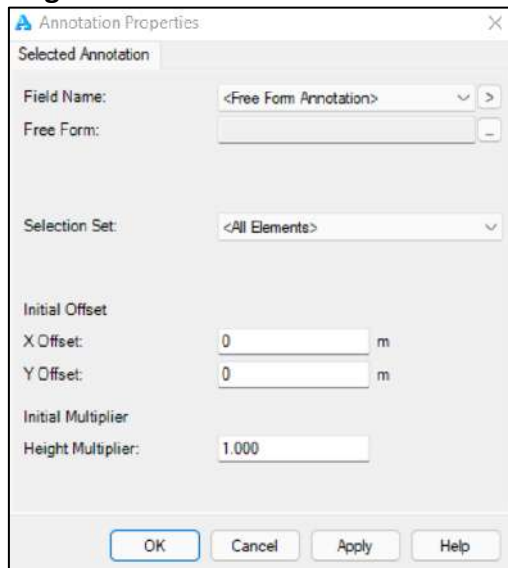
Annotation Properties

Selected Annotation

Field Name: <Free Form Annotation> >

Free Form: _

Selection Set: <All Elements>

Initial Offset

X Offset: 0 m

Y Offset: 0 m

Initial Multiplier

Height Multiplier: 1.000

OK Cancel Apply Help